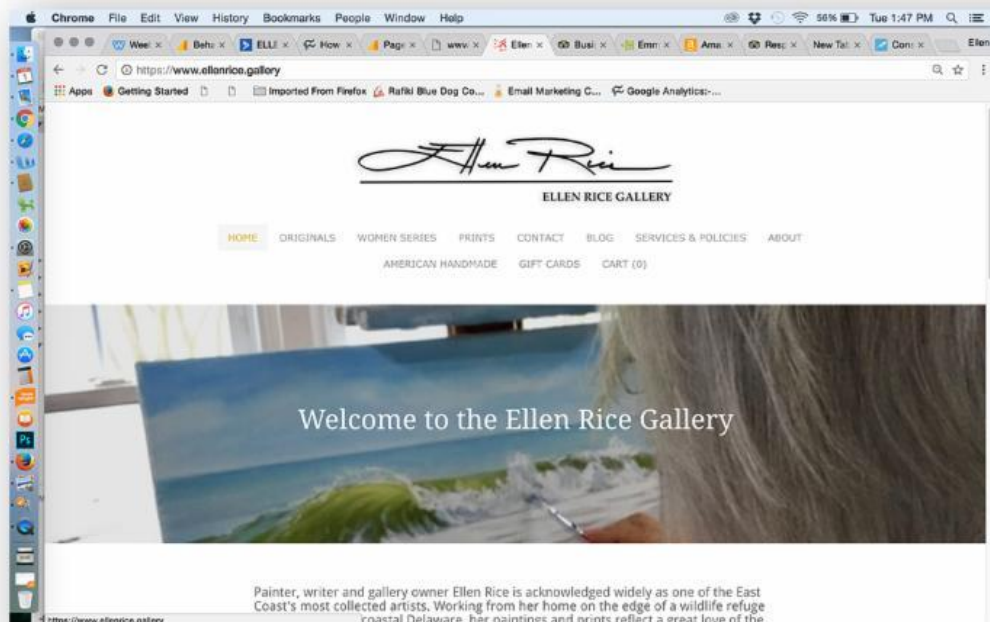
Chrome File Edit View History Bookmarks People Window Help

56% Tue 1:47 PM

Week × Beh × ELLI × How × Page × www × Ellen × Busi × Emm × Ama × Resp × New Tab × Cont × Ellen

https://www.ellenrice.gallery

Apps Getting Started Imported From Firefox Rafiki Blue Dog Co... Email Marketing C... Google Analytics:-...

Ellen Rice

ELLEN RICE GALLERY

HOME ORIGINALS WOMEN SERIES PRINTS CONTACT BLOG SERVICES & POLICIES ABOUT

AMERICAN HANDMADE GIFT CARDS CART (0)

Welcome to the Ellen Rice Gallery

Painter, writer and gallery owner Ellen Rice is acknowledged widely as one of the East Coast's most collected artists. Working from her home on the edge of a wildlife refuge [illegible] coastal Delaware, her paintings and prints reflect a great love of the

https://www.ellenrice.gallery